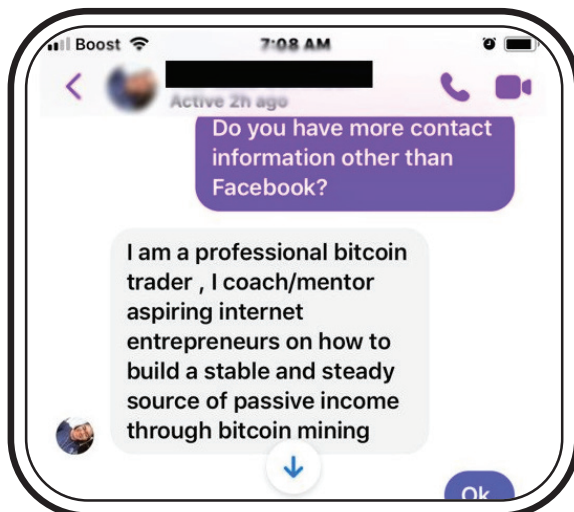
Boost 7:08 AM

Active 2h ago

Do you have more contact information other than Facebook?

I am a professional bitcoin trader , I coach/mentor aspiring internet entrepreneurs on how to build a stable and steady source of passive income through bitcoin mining

Ok